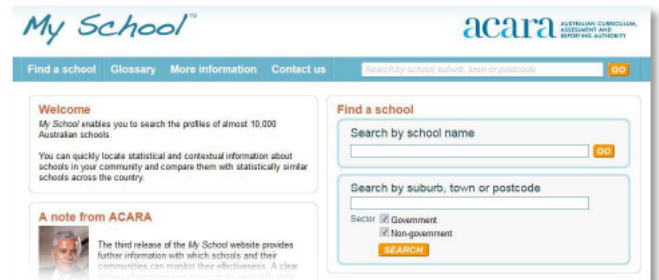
My School™

acara AUSTRALIAN CURRICULUM, ASSESSMENT AND REPORTING AUTHORITY

Find a school Glossary More information Contact us

Search by school suburb, town or postcode GO

Welcome

My School enables you to search the profiles of almost 10,000 Australian schools.

You can quickly locate statistical and contextual information about schools in your community and compare them with statistically similar schools across the country.

A note from ACARA

The third release of the My School website provides further information with which schools and their communities can monitor their effectiveness. A clear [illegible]

Find a school

Search by school name

GO

Search by suburb, town or postcode

Sector ☑ Government

☑ Non-government

SEARCH